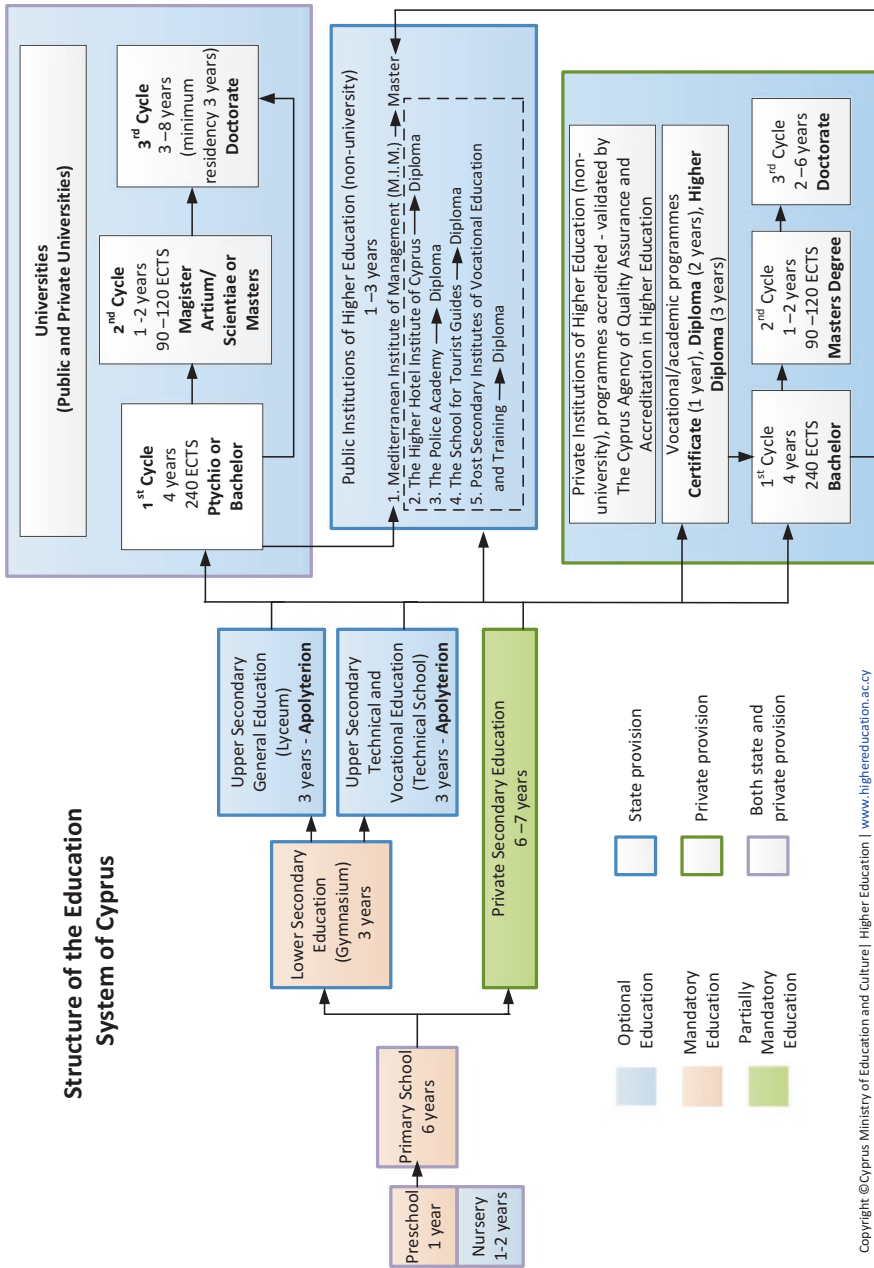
Structure of the Education System of Cyprus

Preschool 1 year

Nursery 1-2 years

Primary School 6 years

Lower Secondary Education (Gymnasium) 3 years

Upper Secondary General Education (Lyceum) 3 years - **Apolyterion**

Upper Secondary Technical and Vocational Education (Technical School) 3 years - **Apolyterion**

Private Secondary Education 6 –7 years

Universities (Public and Private Universities)

1st Cycle 4 years 240 ECTS **Ptychio or Bachelor**

2nd Cycle 1 -2 years 90 –120 ECTS **Magister Artium/ Scientiae or Masters**

3rd Cycle 3 –8 years (minimum residency 3 years) **Doctorate**

Public Institutions of Higher Education (non-university) 1 –3 years

1. Mediterranean Institute of Management (M.I.M.) → Master
2. The Higher Hotel Institute of Cyprus → Diploma
3. The Police Academy → Diploma
4. The School for Tourist Guides → Diploma
5. Post Secondary Institutes of Vocational Education and Training → Diploma

Private Institutions of Higher Education (non-university), programmes accredited - validated by The Cyprus Agency of Quality Assurance and Accreditation in Higher Education

Vocational/academic programmes **Certificate** (1 year), **Diploma** (2 years), **Higher Diploma** (3 years)

1st Cycle 4 years 240 ECTS **Bachelor**

2nd Cycle 1 –2 years 90 –120 ECTS **Masters Degree**

3rd Cycle 2 –6 years **Doctorate**

Optional Education

Mandatory Education

Partially Mandatory Education

State provision

Private provision

Both state and private provision

Copyright ©Cyprus Ministry of Education and Culture| Higher Education | www.highereducation.ac.cy